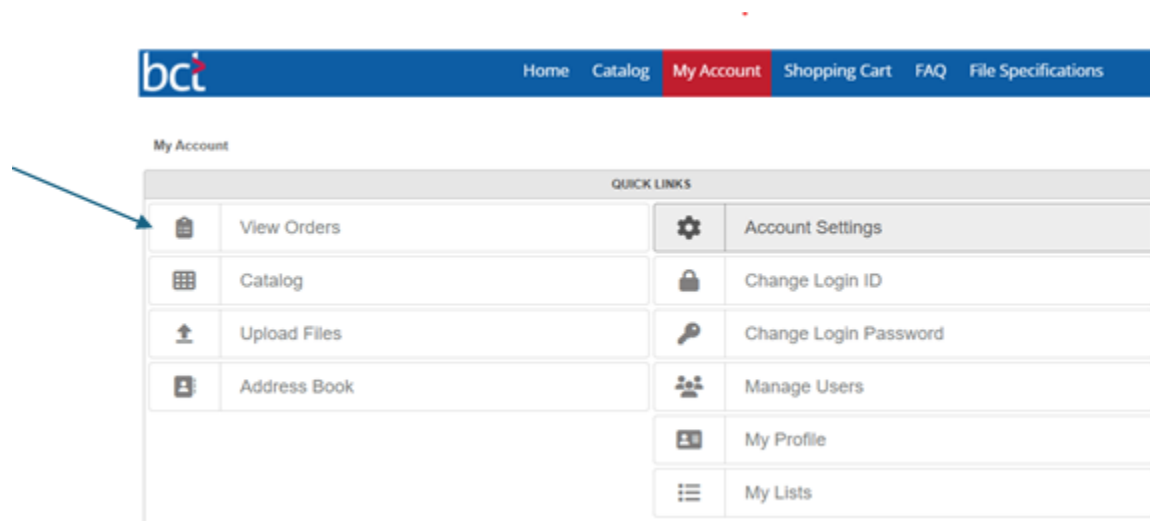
bci

Home Catalog My Account Shopping Cart FAQ File Specifications

My Account

QUICK LINKS

View Orders
Catalog
Upload Files
Address Book

Account Settings
Change Login ID
Change Login Password
Manage Users
My Profile
My Lists